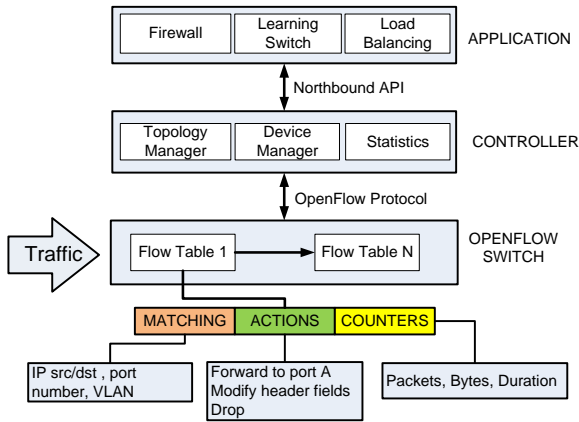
Firewall
Learning Switch
Load Balancing
APPLICATION

Northbound API

Topology Manager
Device Manager
Statistics
CONTROLLER

OpenFlow Protocol

Traffic
Flow Table 1
Flow Table N
OPENFLOW SWITCH

MATCHING
ACTIONS
COUNTERS

IP src/dst , port number, VLAN
Forward to port A
Modify header fields
Drop
Packets, Bytes, Duration